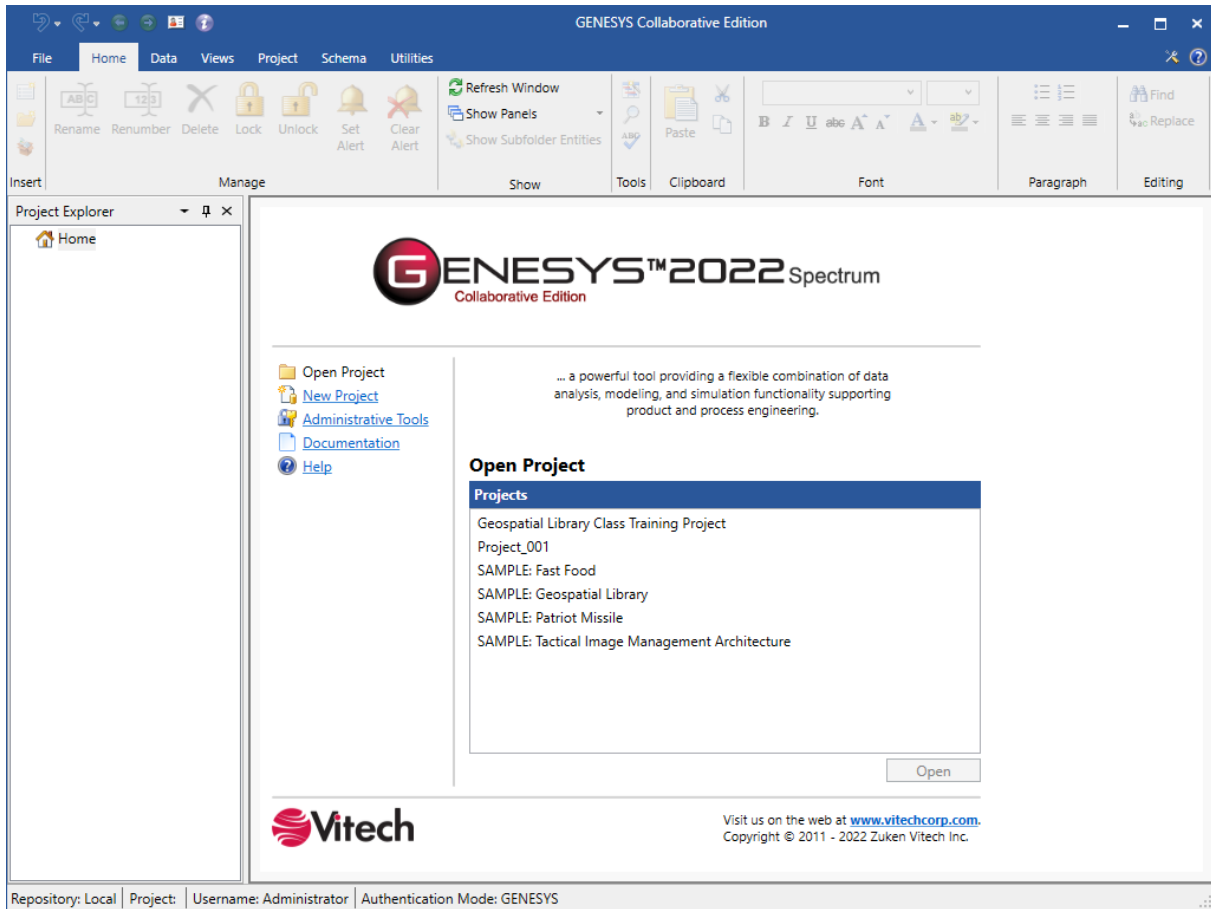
GENESYS Collaborative Edition

File Home Data Views Project Schema Utilities

Rename Renumber Delete Lock Unlock Set Alert Clear Alert
Refresh Window
Show Panels
Show Subfolder Entities
Paste
Find
Replace

Insert Manage Show Tools Clipboard Font Paragraph Editing

Project Explorer
Home

GENESYS™2022 Spectrum
Collaborative Edition

Open Project
New Project
Administrative Tools
Documentation
Help

... a powerful tool providing a flexible combination of data analysis, modeling, and simulation functionality supporting product and process engineering.

Open Project

| Projects |
|---|
| Geospatial Library Class Training Project |
| Project_001 |
| SAMPLE: Fast Food |
| SAMPLE: Geospatial Library |
| SAMPLE: Patriot Missile |
| SAMPLE: Tactical Image Management Architecture |

Open

Vitech

Visit us on the web at www.vitechcorp.com.
Copyright © 2011 - 2022 Zuken Vitech Inc.

Repository: Local | Project: | Username: Administrator | Authentication Mode: GENESYS